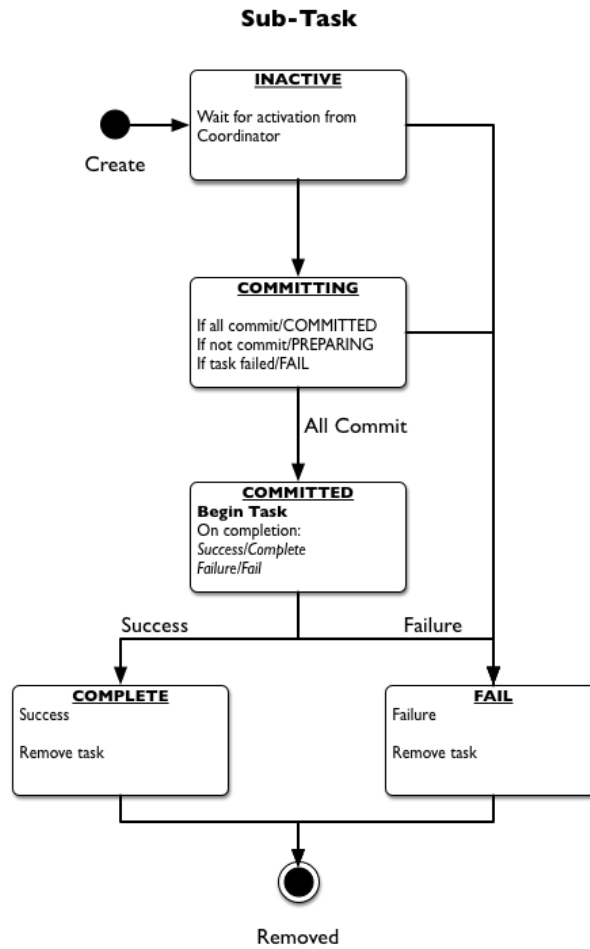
Sub-Task

INACTIVE

Wait for activation from Coordinator

Create

COMMITTING

If all commit/COMMITTED
If not commit/PREPARING
If task failed/FAIL

All Commit

COMMITTED
Begin Task
On completion:
Success/Complete
Failure/Fail

Success

Failure

COMPLETE
Success

Remove task

FAIL
Failure

Remove task

Removed